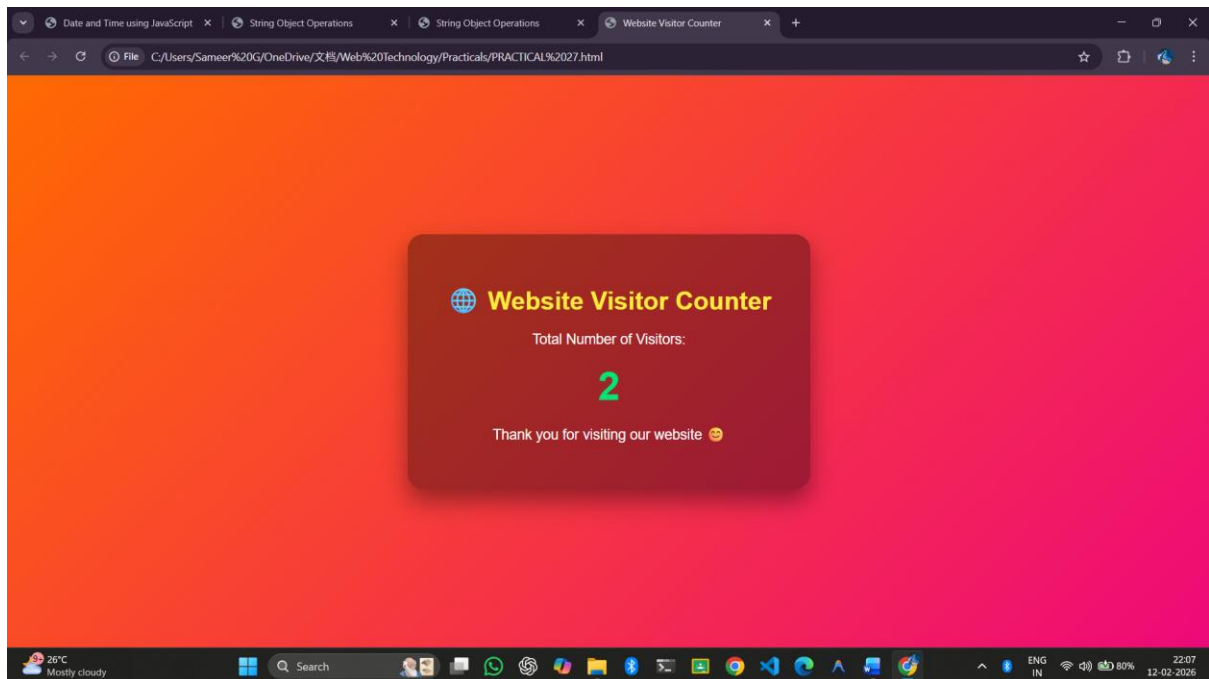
Date and Time using JavaScript ×
String Object Operations ×
String Object Operations ×
Website Visitor Counter ×
+

File C:/Users/Sameer%20G/OneDrive/文档/Web%20Technology/Practicals/PRACTICAL%2027.html

🌐 Website Visitor Counter

Total Number of Visitors:

2

Thank you for visiting our website 😊

26°C
Mostly cloudy

Search

ENG
IN

80%

22:07
12-02-2026